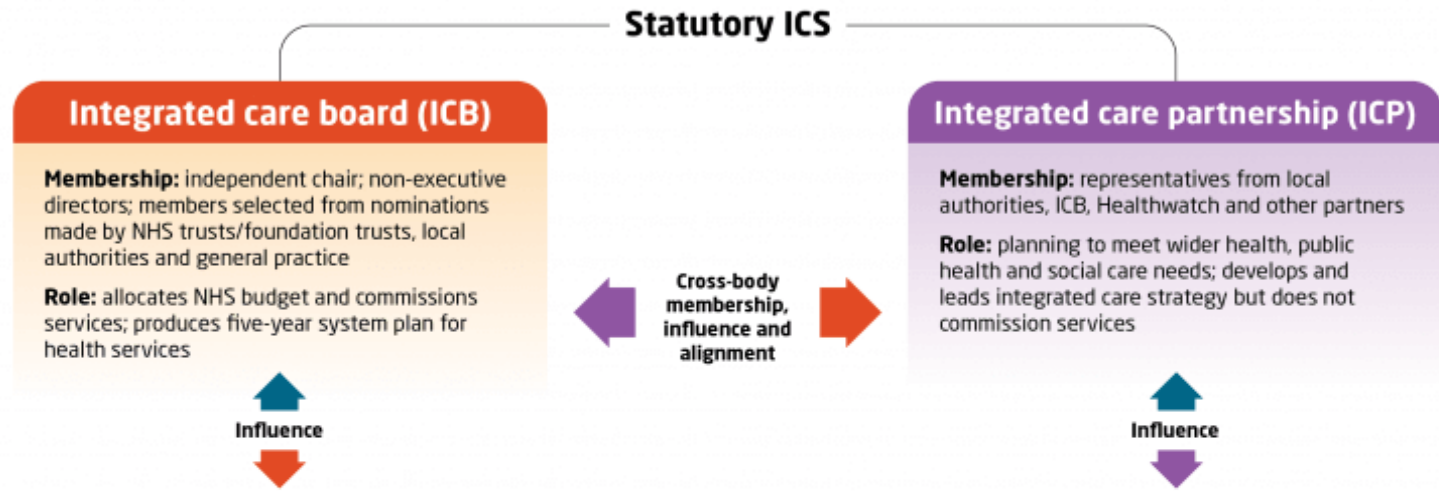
Statutory ICS

Integrated care board (ICB)

**Membership:** independent chair; non-executive directors; members selected from nominations made by NHS trusts/foundation trusts, local authorities and general practice

**Role:** allocates NHS budget and commissions services; produces five-year system plan for health services

Influence

Cross-body membership, influence and alignment

Integrated care partnership (ICP)

**Membership:** representatives from local authorities, ICB, Healthwatch and other partners

**Role:** planning to meet wider health, public health and social care needs; develops and leads integrated care strategy but does not commission services

Influence